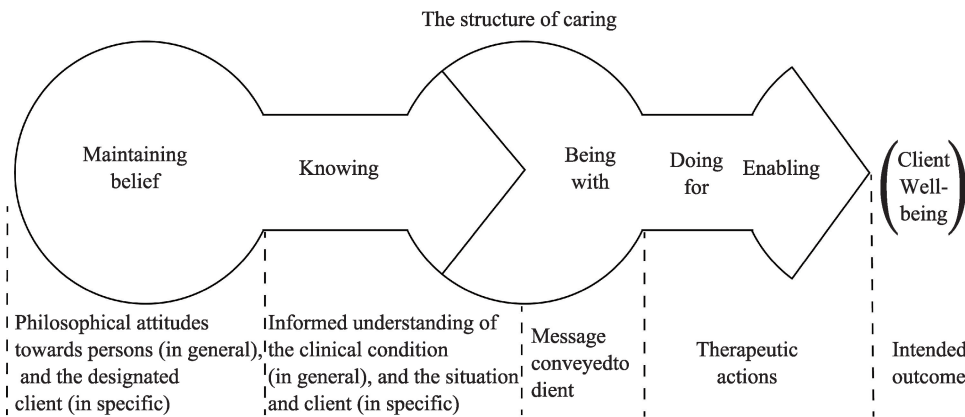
The structure of caring

Maintaining belief

Knowing

Being with

Doing for

Enabling

Client Well-being

Philosophical attitudes towards persons (in general), and the designated client (in specific)

Informed understanding of the clinical condition (in general), and the situation and client (in specific)

Message conveyedto dient

Therapeutic actions

Intended outcome